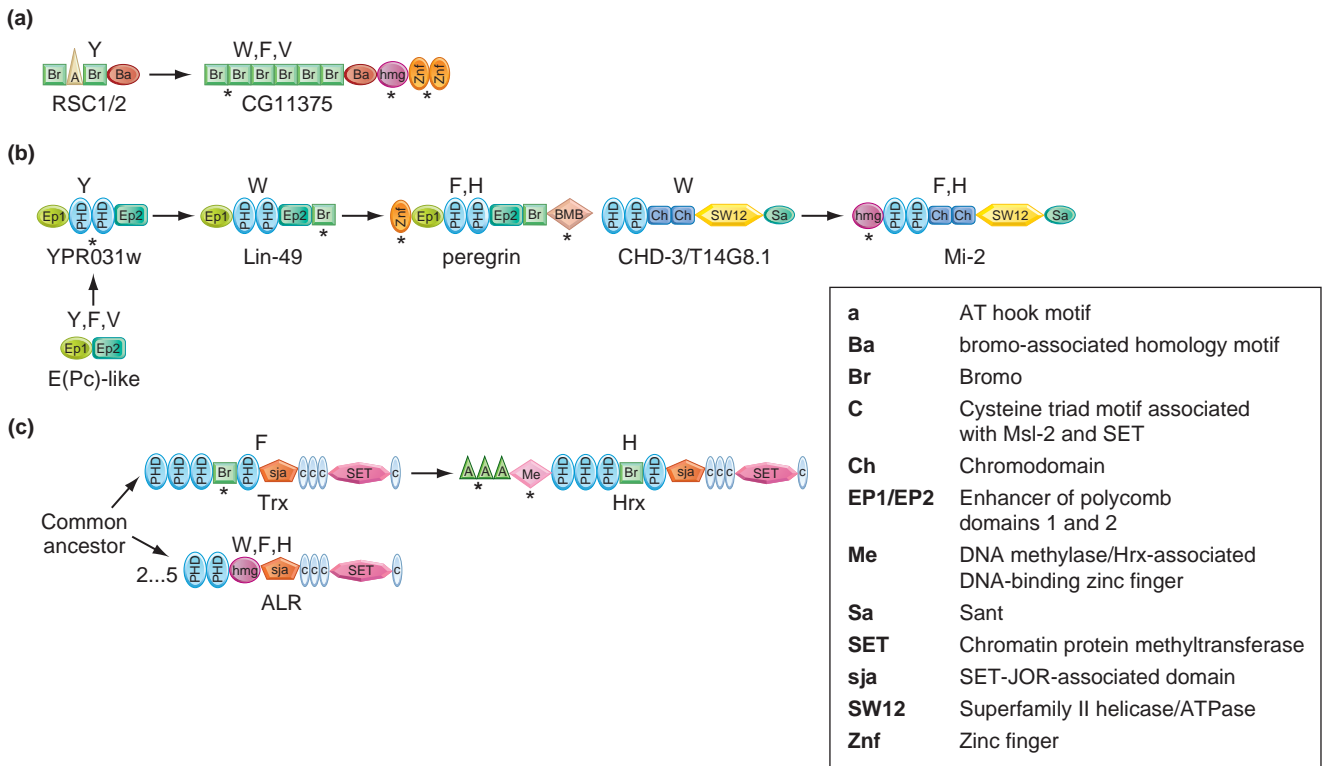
(a)

Y

Br A Br Ba

RSC1/2

W,F,V

Br Br Br Br Br Br Ba hmg Znf Znf

\* \* \*

CG11375

(b)

Y

Ep1 PHD PHD Ep2

\*

YPR031w

Y,F,V

Ep1 Ep2

E(Pc)-like

W

Ep1 PHD PHD Ep2 Br

\*

Lin-49

F,H

Znf Ep1 PHD PHD Ep2 Br BMB

\* \*

peregrin

W

PHD PHD Ch Ch SW12 Sa

CHD-3/T14G8.1

F,H

hmg PHD PHD Ch Ch SW12 Sa

\*

Mi-2

| | |
|---|---|
| **a** | AT hook motif |
| **Ba** | bromo-associated homology motif |
| **Br** | Bromo |
| **C** | Cysteine triad motif associated with Msl-2 and SET |
| **Ch** | Chromodomain |
| **EP1/EP2** | Enhancer of polycomb domains 1 and 2 |
| **Me** | DNA methylase/Hrx-associated DNA-binding zinc finger |
| **Sa** | Sant |
| **SET** | Chromatin protein methyltransferase |
| **sja** | SET-JOR-associated domain |
| **SW12** | Superfamily II helicase/ATPase |
| **Znf** | Zinc finger |

(c)

F

PHD PHD PHD Br PHD sja c c c SET c

\*

Trx

H

A A A Me PHD PHD PHD Br PHD sja c c c SET c

\* \*

Hrx

Common ancestor

W,F,H

2...5 PHD PHD hmg sja c c c SET c

ALR